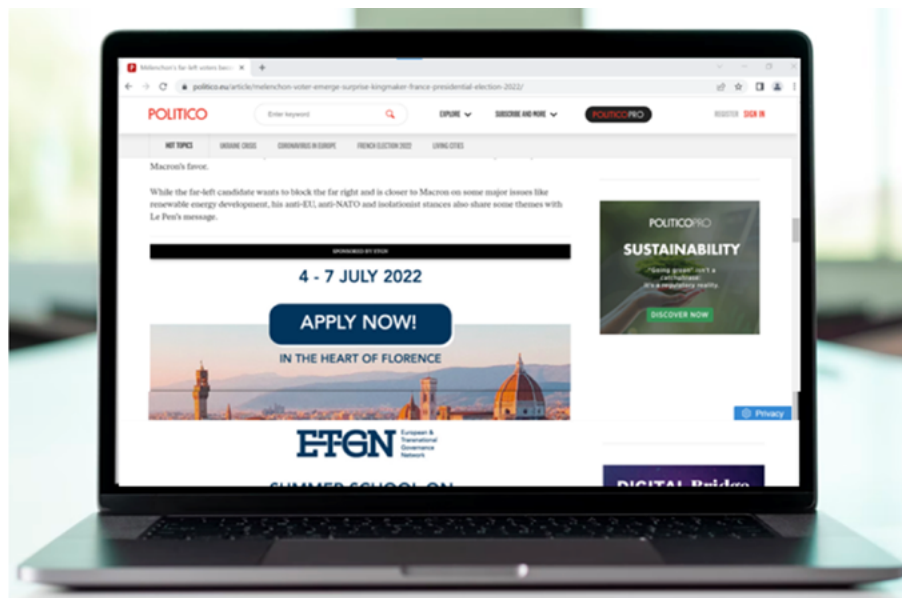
Mélenchon's far-left voters beco ×

politico.eu/article/melenchon-voter-emerge-surprise-kingmaker-france-presidential-election-2022/

POLITICO

Enter keyword

EXPLORE

SUBSCRIBE AND MORE

POLITICOPRO

REGISTER SIGN IN

HOT TOPICS UKRAINE CRISIS CORONAVIRUS IN EUROPE FRENCH ELECTION 2022 LIVING CITIES

Macron's favor.

While the far-left candidate wants to block the far right and is closer to Macron on some major issues like renewable energy development, his anti-EU, anti-NATO and isolationist stances also share some themes with Le Pen's message.

SPONSORED BY ETGN

4 - 7 JULY 2022

APPLY NOW!

IN THE HEART OF FLORENCE

ETGN European & Transnational Governance Network

SUMMER SCHOOL ON

POLITICOPRO

SUSTAINABILITY

"Going green" isn't a catchphrase. It's a regulatory reality.

DISCOVER NOW

Privacy

DIGITAL Bridge